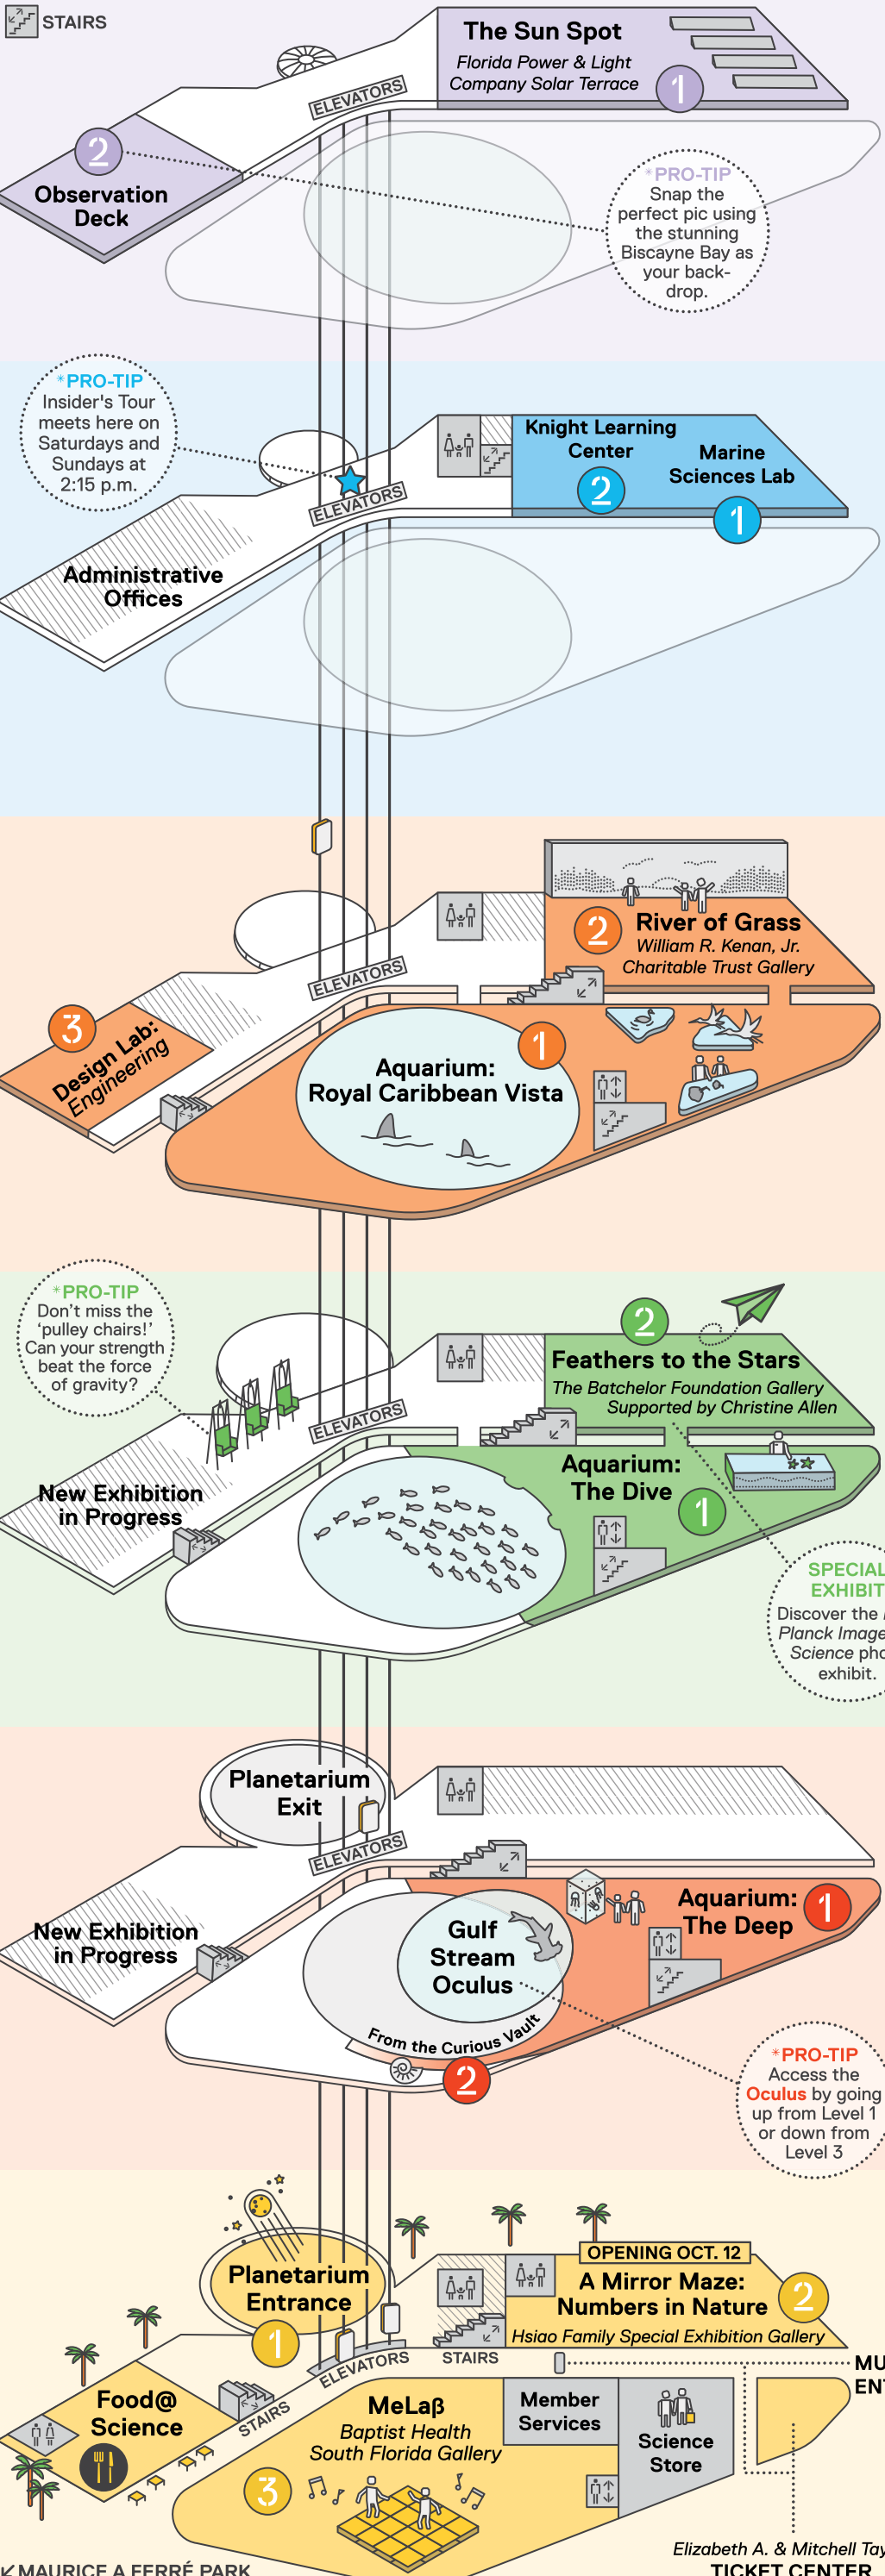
STAIRS

The Sun Spot
Florida Power & Light Company Solar Terrace
1

2
Observation Deck

ELEVATORS

*PRO-TIP
Snap the perfect pic using the stunning Biscayne Bay as your backdrop.

*PRO-TIP
Insider's Tour meets here on Saturdays and Sundays at 2:15 p.m.

Knight Learning Center
2
Marine Sciences Lab
1

ELEVATORS

Administrative Offices

2
River of Grass
William R. Kenan, Jr. Charitable Trust Gallery

ELEVATORS

3
Design Lab: Engineering

Aquarium: Royal Caribbean Vista
1

*PRO-TIP
Don't miss the 'pulley chairs!' Can your strength beat the force of gravity?

2
Feathers to the Stars
The Batchelor Foundation Gallery
Supported by Christine Allen

ELEVATORS

New Exhibition in Progress

Aquarium: The Dive
1

SPECIAL EXHIBIT
Discover the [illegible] Planck Image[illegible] Science pho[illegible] exhibit.

Planetarium Exit

ELEVATORS

New Exhibition in Progress

Gulf Stream Oculus

Aquarium: The Deep
1

From the Curious Vault
2

*PRO-TIP
Access the Oculus by going up from Level 1 or down from Level 3

Planetarium Entrance
1

OPENING OCT. 12
A Mirror Maze: Numbers in Nature
2
Hsiao Family Special Exhibition Gallery

STAIRS
ELEVATORS
STAIRS

Food@ Science

MeLaβ
Baptist Health South Florida Gallery
3

Member Services

Science Store

MU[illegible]
EN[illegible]

Elizabeth A. & Mitchell Ta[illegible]
TICKET CENTER

MAURICE A FERRÉ PARK